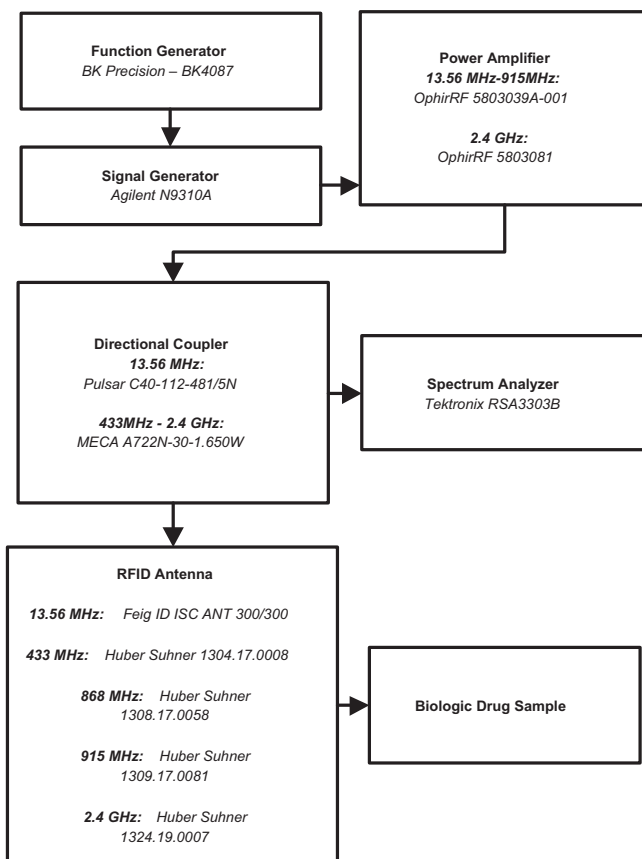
**Function Generator**
*BK Precision – BK4087*

**Signal Generator**
*Agilent N9310A*

**Power Amplifier**
***13.56 MHz-915MHz:***
*OphirRF 5803039A-001*

***2.4 GHz:***
*OphirRF 5803081*

**Directional Coupler**
***13.56 MHz:***
*Pulsar C40-112-481/5N*

***433MHz - 2.4 GHz:***
*MECA A722N-30-1.650W*

**Spectrum Analyzer**
*Tektronix RSA3303B*

**RFID Antenna**

***13.56 MHz:*** *Feig ID ISC ANT 300/300*

***433 MHz:*** *Huber Suhner 1304.17.0008*

***868 MHz:*** *Huber Suhner 1308.17.0058*

***915 MHz:*** *Huber Suhner 1309.17.0081*

***2.4 GHz:*** *Huber Suhner 1324.19.0007*

**Biologic Drug Sample**